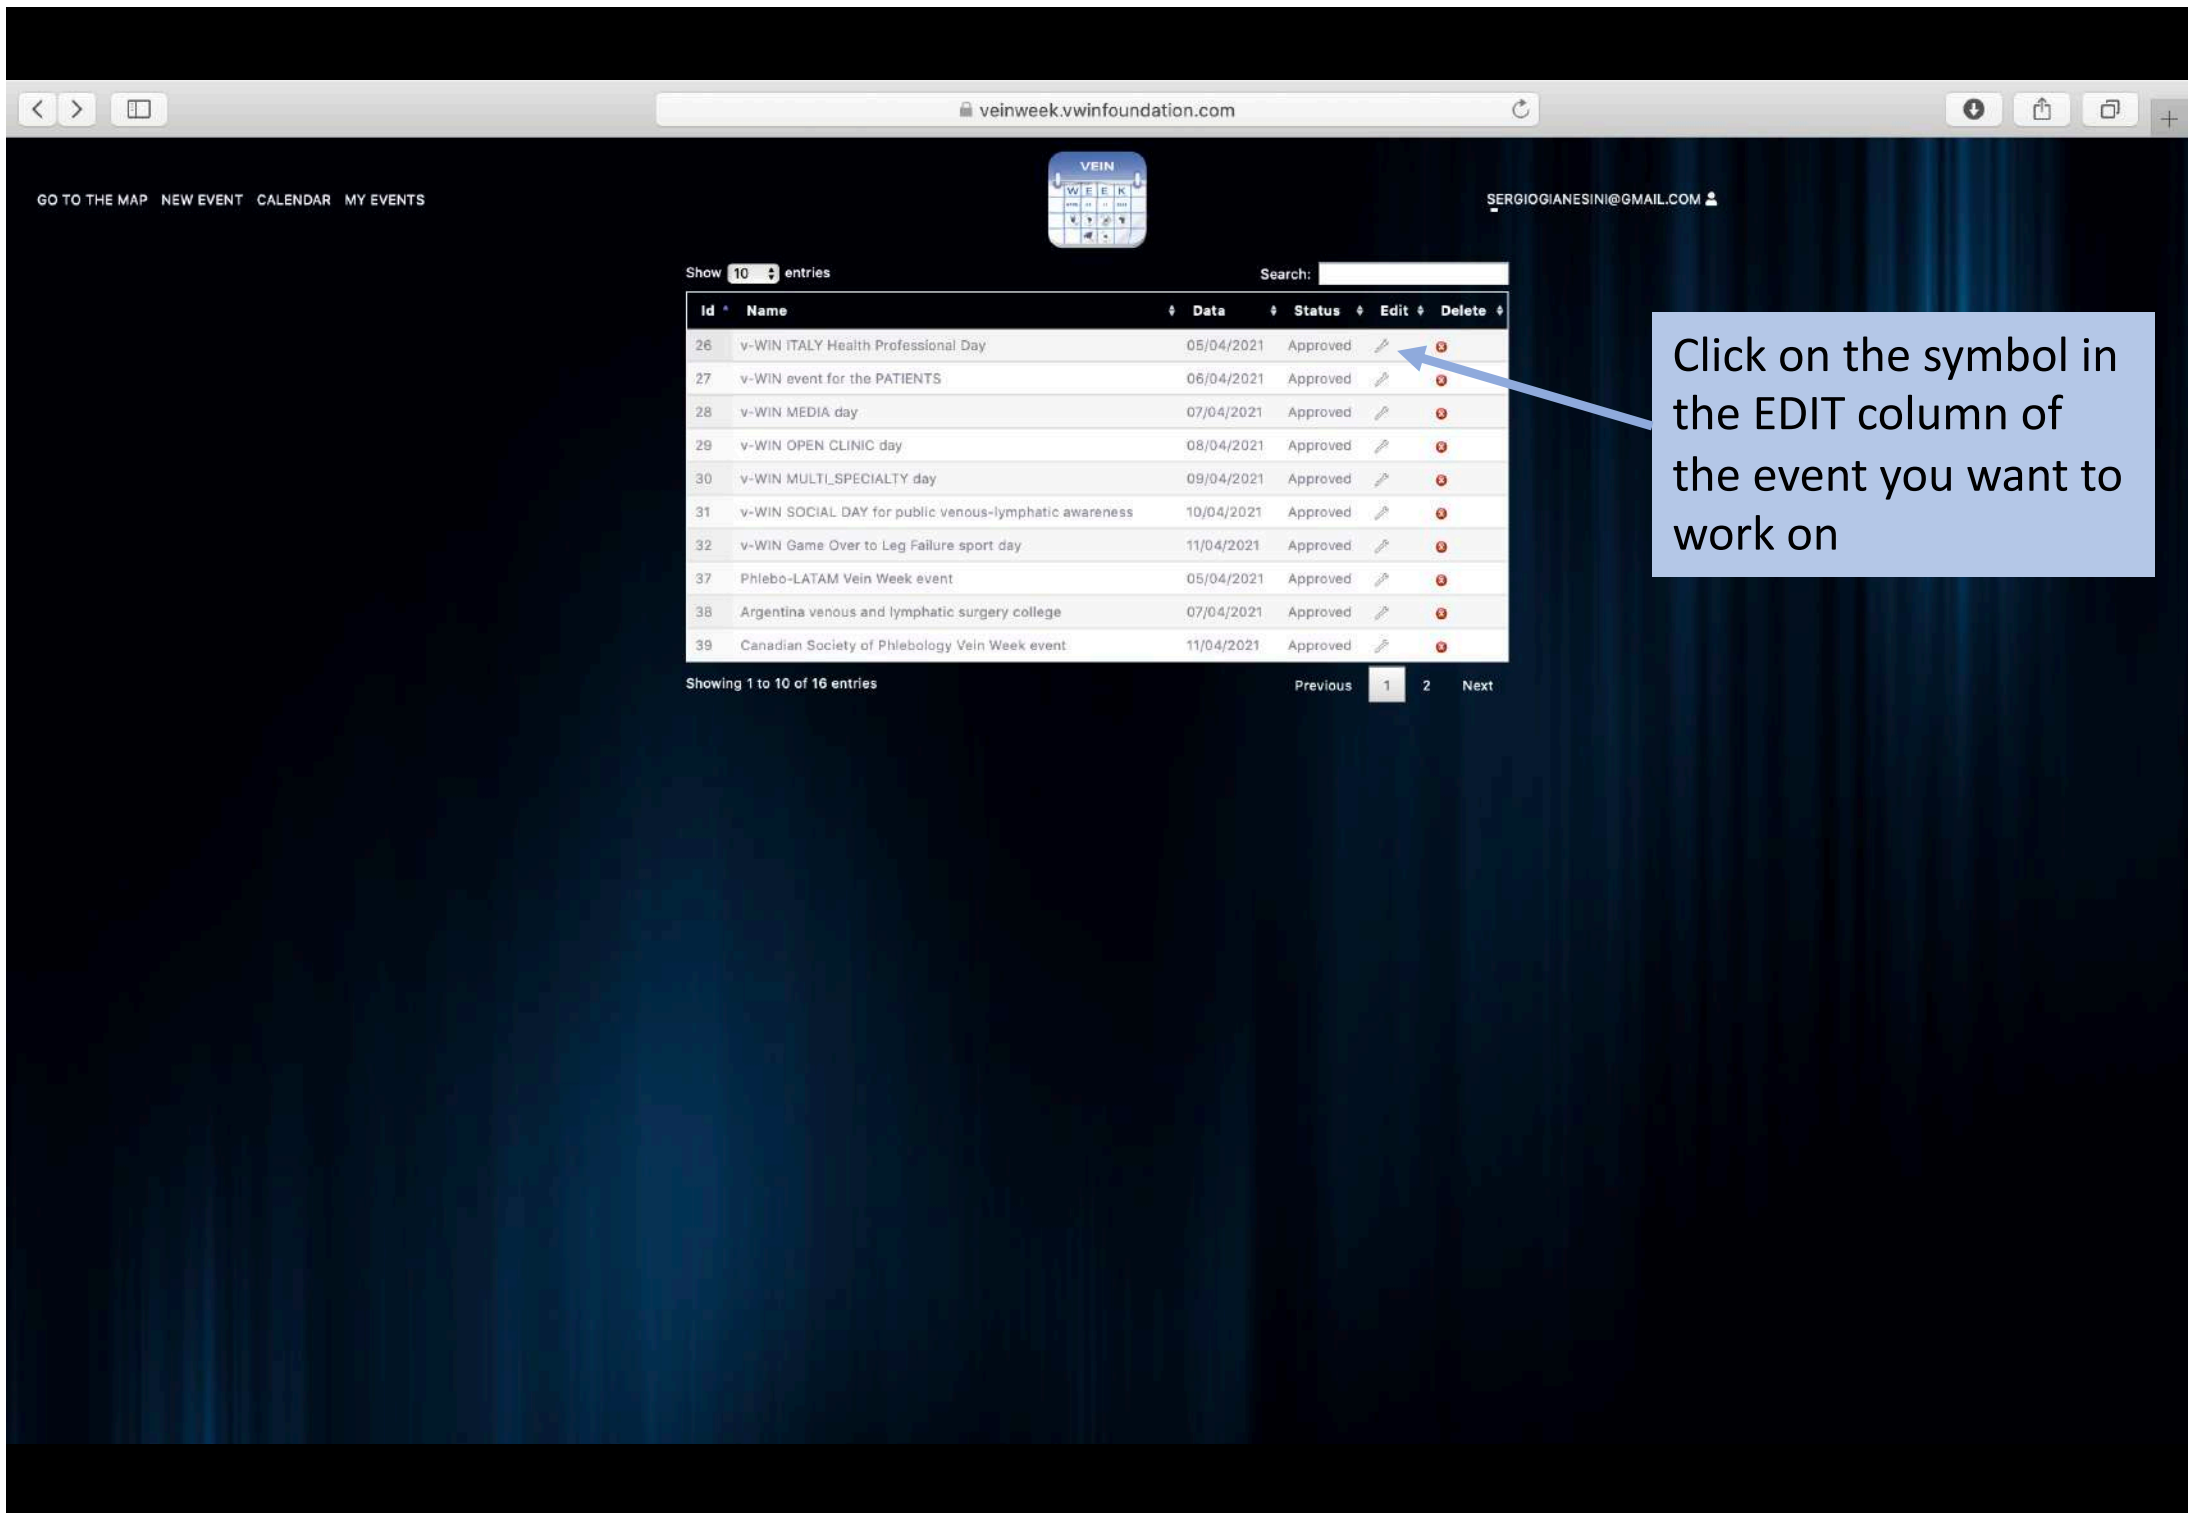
veinweek.vwinfoundation.com

GO TO THE MAP NEW EVENT CALENDAR MY EVENTS

VEIN
W E E K

SERGIOGIANESINI@GMAIL.COM

Show 10 entries

Search:

| Id | Name | Data | Status | Edit | Delete |
|---|---|---|---|---|---|
| 26 | v-WIN ITALY Health Professional Day | 05/04/2021 | Approved | | |
| 27 | v-WIN event for the PATIENTS | 06/04/2021 | Approved | | |
| 28 | v-WIN MEDIA day | 07/04/2021 | Approved | | |
| 29 | v-WIN OPEN CLINIC day | 08/04/2021 | Approved | | |
| 30 | v-WIN MULTI_SPECIALTY day | 09/04/2021 | Approved | | |
| 31 | v-WIN SOCIAL DAY for public venous-lymphatic awareness | 10/04/2021 | Approved | | |
| 32 | v-WIN Game Over to Leg Failure sport day | 11/04/2021 | Approved | | |
| 37 | Phlebo-LATAM Vein Week event | 05/04/2021 | Approved | | |
| 38 | Argentina venous and lymphatic surgery college | 07/04/2021 | Approved | | |
| 39 | Canadian Society of Phlebology Vein Week event | 11/04/2021 | Approved | | |

Showing 1 to 10 of 16 entries

Previous 1 2 Next

Click on the symbol in the EDIT column of the event you want to work on